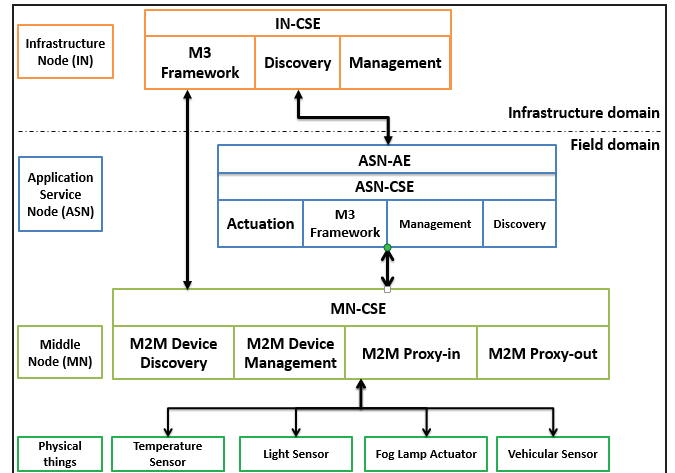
Infrastructure Node (IN)

IN-CSE

M3 Framework

Discovery

Management

Infrastructure domain

Field domain

Application Service Node (ASN)

ASN-AE

ASN-CSE

Actuation

M3 Framework

Management

Discovery

MN-CSE

Middle Node (MN)

M2M Device Discovery

M2M Device Management

M2M Proxy-in

M2M Proxy-out

Physical things

Temperature Sensor

Light Sensor

Fog Lamp Actuator

Vehicular Sensor